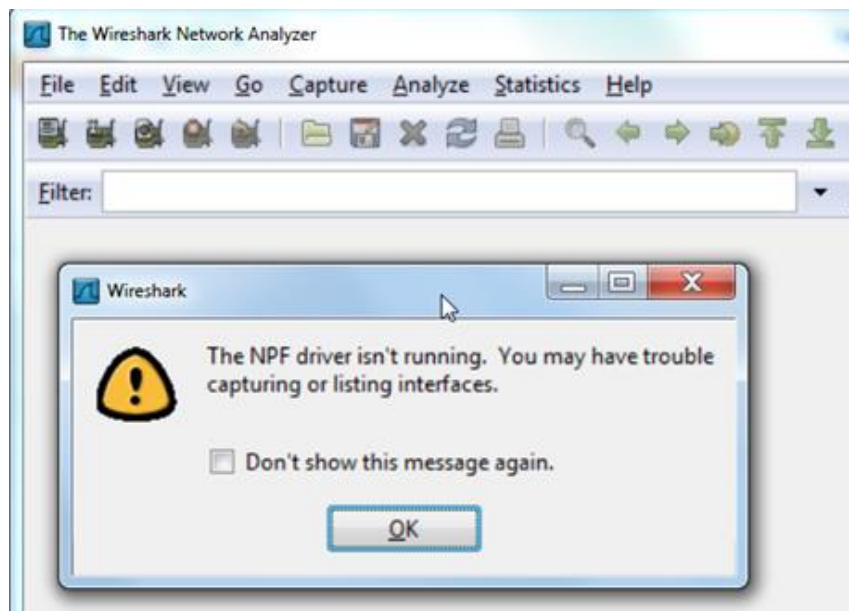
The Wireshark Network Analyzer

File Edit View Go Capture Analyze Statistics Help

Filter:

Wireshark

The NPF driver isn't running. You may have trouble capturing or listing interfaces.

Don't show this message again.

OK